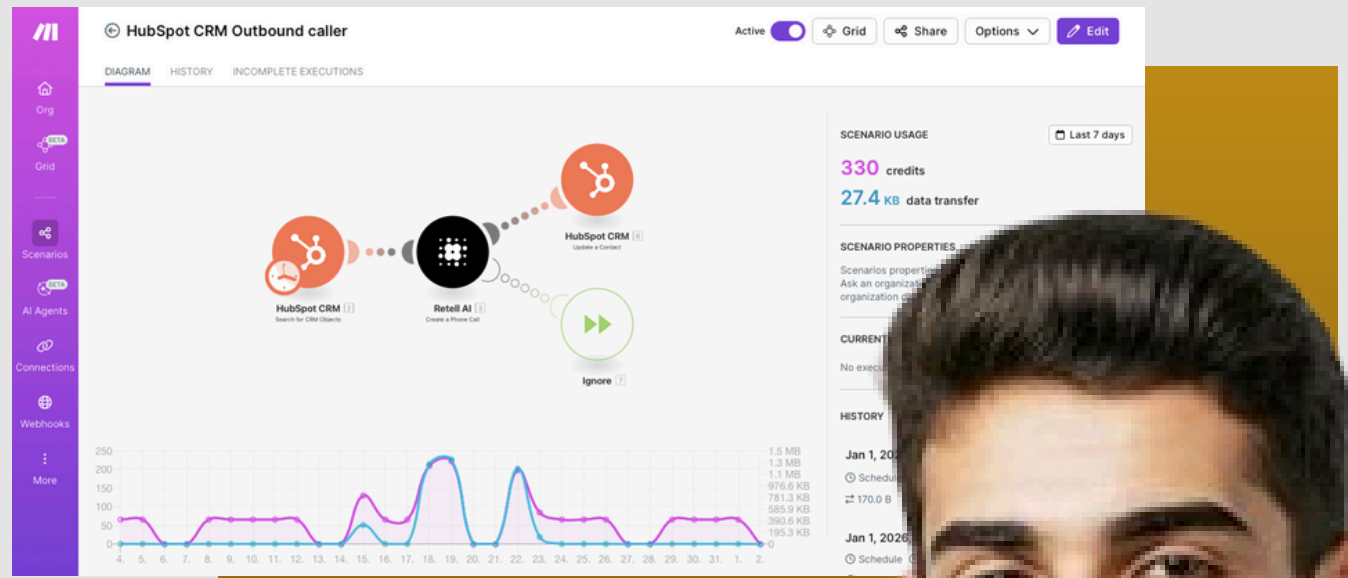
HubSpot CRM Outbound caller

Active Grid Share Options Edit

DIAGRAM HISTORY INCOMPLETE EXECUTIONS

Org
Grid BETA
Scenarios
AI Agents BETA
Connections
Webhooks
More

HubSpot CRM 6
Update a Contact

HubSpot CRM 3
Search for CRM Objects

Retell AI 5
Create a Phone Call

Ignore 7

SCENARIO USAGE Last 7 days

330 credits
27.4 KB data transfer

SCENARIO PROPERTIES
Scenarios propertie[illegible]
Ask an organizati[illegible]
organization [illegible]

CURRENT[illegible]
No execu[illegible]

HISTORY

Jan 1, 202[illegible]
Schedule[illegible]
170.0 B

Jan 1, 2026
Schedule

250
200
150
100
50
0

1.5 MB
1.3 MB
1.1 MB
976.6 KB
781.3 KB
585.9 KB
390.6 KB
195.3 KB
0

4. 5. 6. 7. 8. 9. 10. 11. 12. 13. 14. 15. 16. 17. 18. 19. 20. 21. 22. 23. 24. 25. 26. 27. 28. 29. 30. 31. 1. 2.